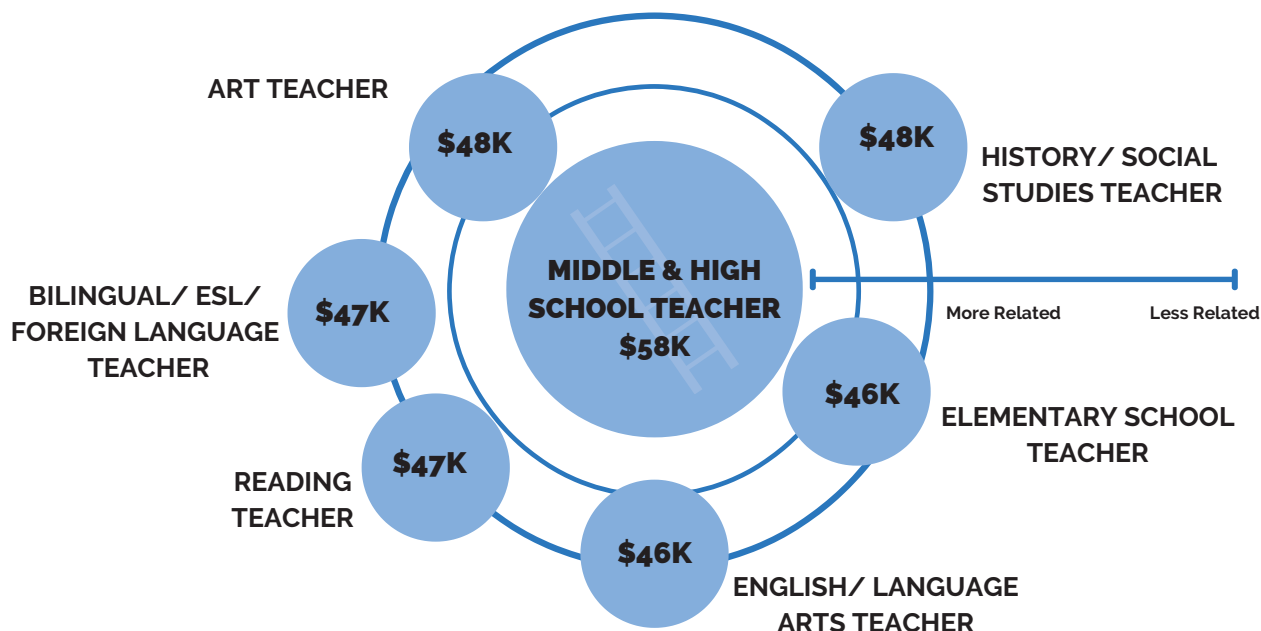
ART TEACHER
$48K

$48K
HISTORY/ SOCIAL STUDIES TEACHER

MIDDLE & HIGH SCHOOL TEACHER
$58K

More Related
Less Related

BILINGUAL/ ESL/ FOREIGN LANGUAGE TEACHER
$47K

$46K
ELEMENTARY SCHOOL TEACHER

READING TEACHER
$47K

$46K
ENGLISH/ LANGUAGE ARTS TEACHER